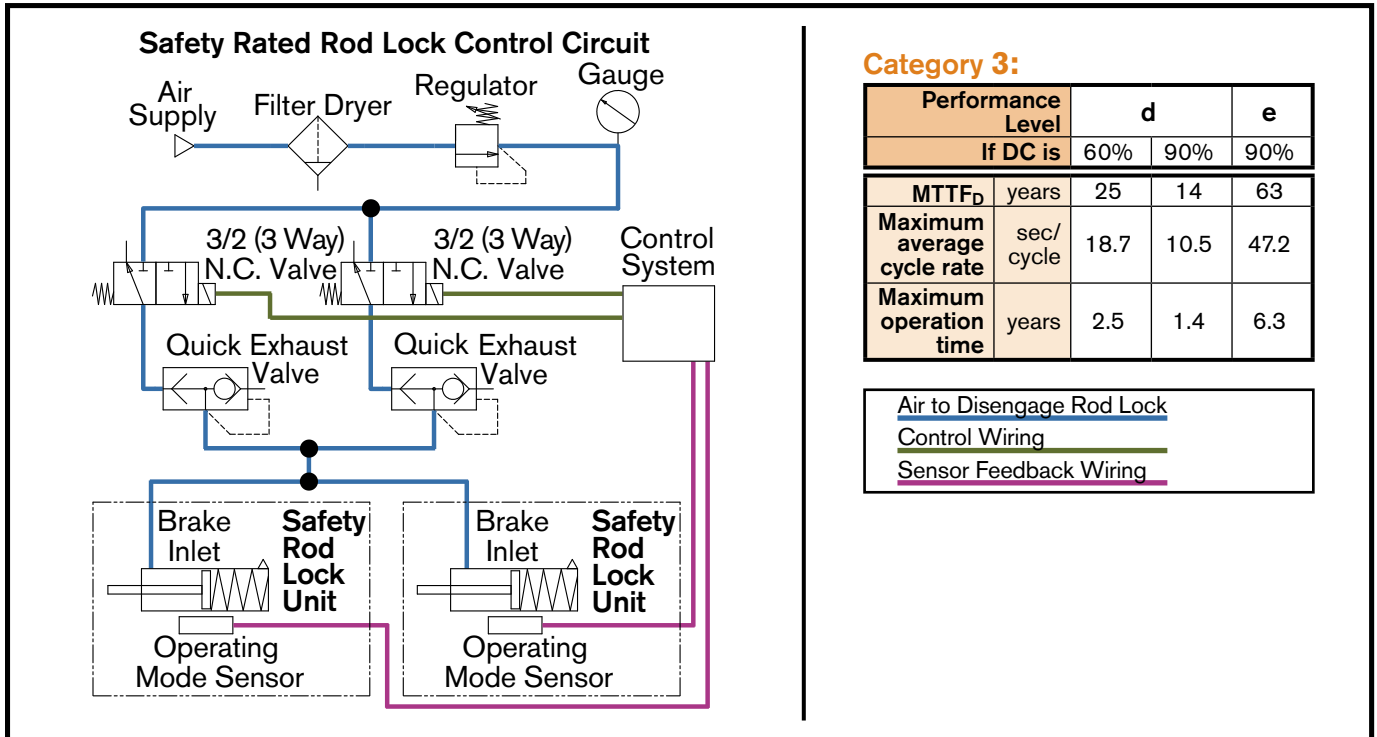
Safety Rated Rod Lock Control Circuit

Air Supply

Filter Dryer

Regulator

Gauge

3/2 (3 Way) N.C. Valve

3/2 (3 Way) N.C. Valve

Control System

Quick Exhaust Valve

Quick Exhaust Valve

Brake Inlet

Safety Rod Lock Unit

Operating Mode Sensor

Brake Inlet

Safety Rod Lock Unit

Operating Mode Sensor

Category 3:

| Performance Level | | d | | e |
|---|---|---|---|---|
| If DC is | | 60% | 90% | 90% |
| MTTF$_D$ | years | 25 | 14 | 63 |
| Maximum average cycle rate | sec/ cycle | 18.7 | 10.5 | 47.2 |
| Maximum operation time | years | 2.5 | 1.4 | 6.3 |

Air to Disengage Rod Lock
Control Wiring
Sensor Feedback Wiring